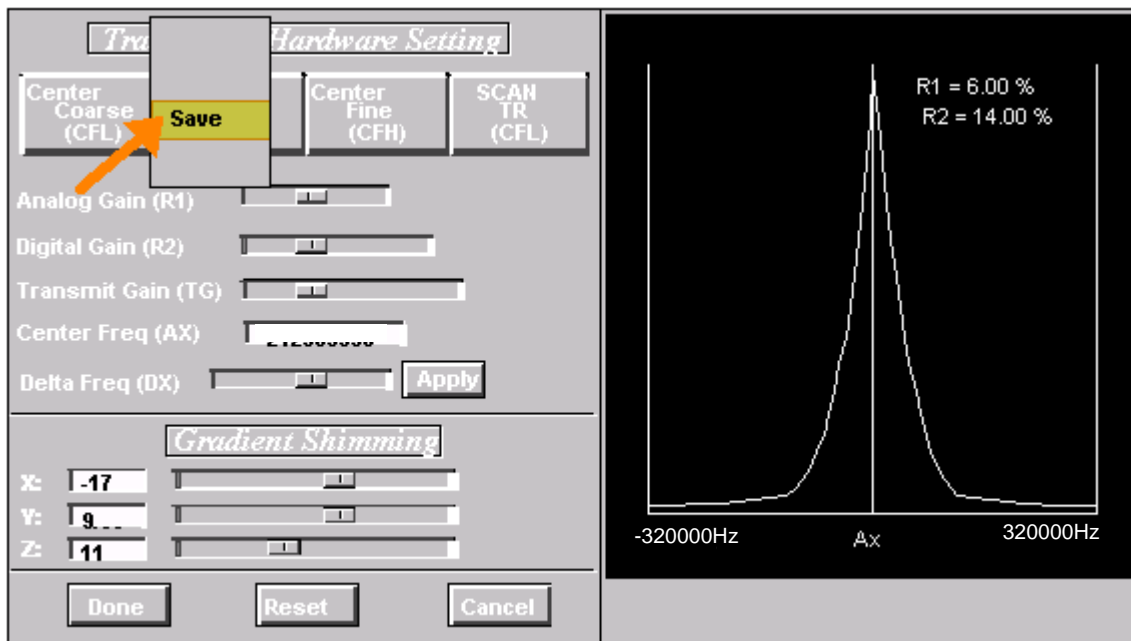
Tra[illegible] Hardware Setting

Center Coarse (CFL)

Save

Center Fine (CFH)

SCAN TR (CFL)

Analog Gain (R1)

Digital Gain (R2)

Transmit Gain (TG)

Center Freq (AX) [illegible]

Delta Freq (DX)

Apply

Gradient Shimming

X: -17

Y: 9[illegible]

Z: 11

Done

Reset

Cancel

R1 = 6.00 %

R2 = 14.00 %

-320000Hz

Ax

320000Hz